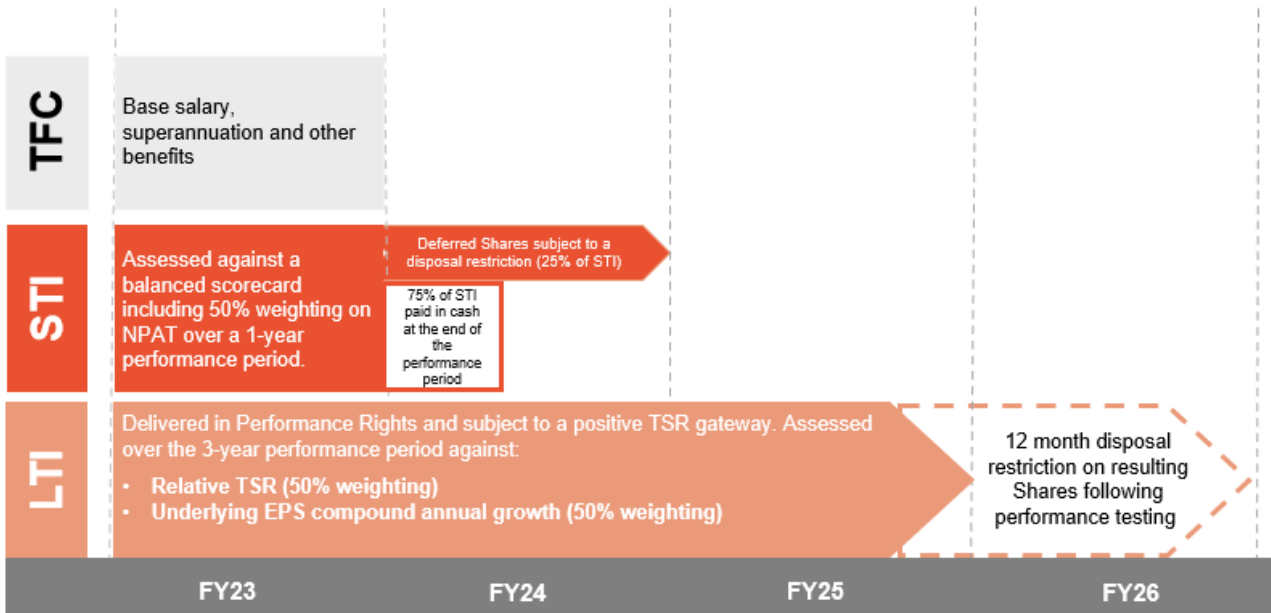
TFC

Base salary, superannuation and other benefits

STI

Assessed against a balanced scorecard including 50% weighting on NPAT over a 1-year performance period.

Deferred Shares subject to a disposal restriction (25% of STI)

75% of STI paid in cash at the end of the performance period

LTI

Delivered in Performance Rights and subject to a positive TSR gateway. Assessed over the 3-year performance period against:

• Relative TSR (50% weighting)
• Underlying EPS compound annual growth (50% weighting)

12 month disposal restriction on resulting Shares following performance testing

FY23

FY24

FY25

FY26